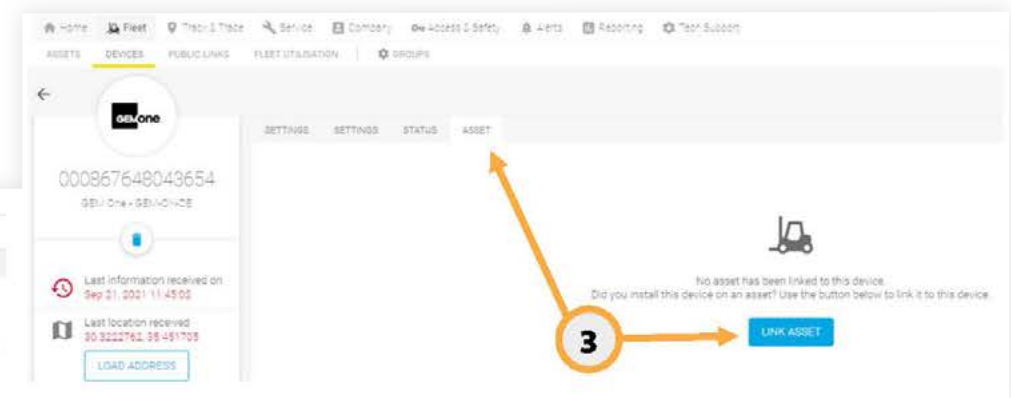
Home Fleet Track & Trace Service Company Access & Safety Alerts Reporting Tech Support

ASSETS DEVICES PUBLIC LINKS FLEET UTILISATION GROUPS

GEMone

000867648043654

GEM One - GEMONE

Last information received on
Sep 21, 2021 11:45:02

Last location received
30.3222762, 35.451705

LOAD ADDRESS

SETTINGS SETTINGS STATUS ASSET

No asset has been linked to this device.
Did you install this device on an asset? Use the button below to link it to this device.

3

LINK ASSET